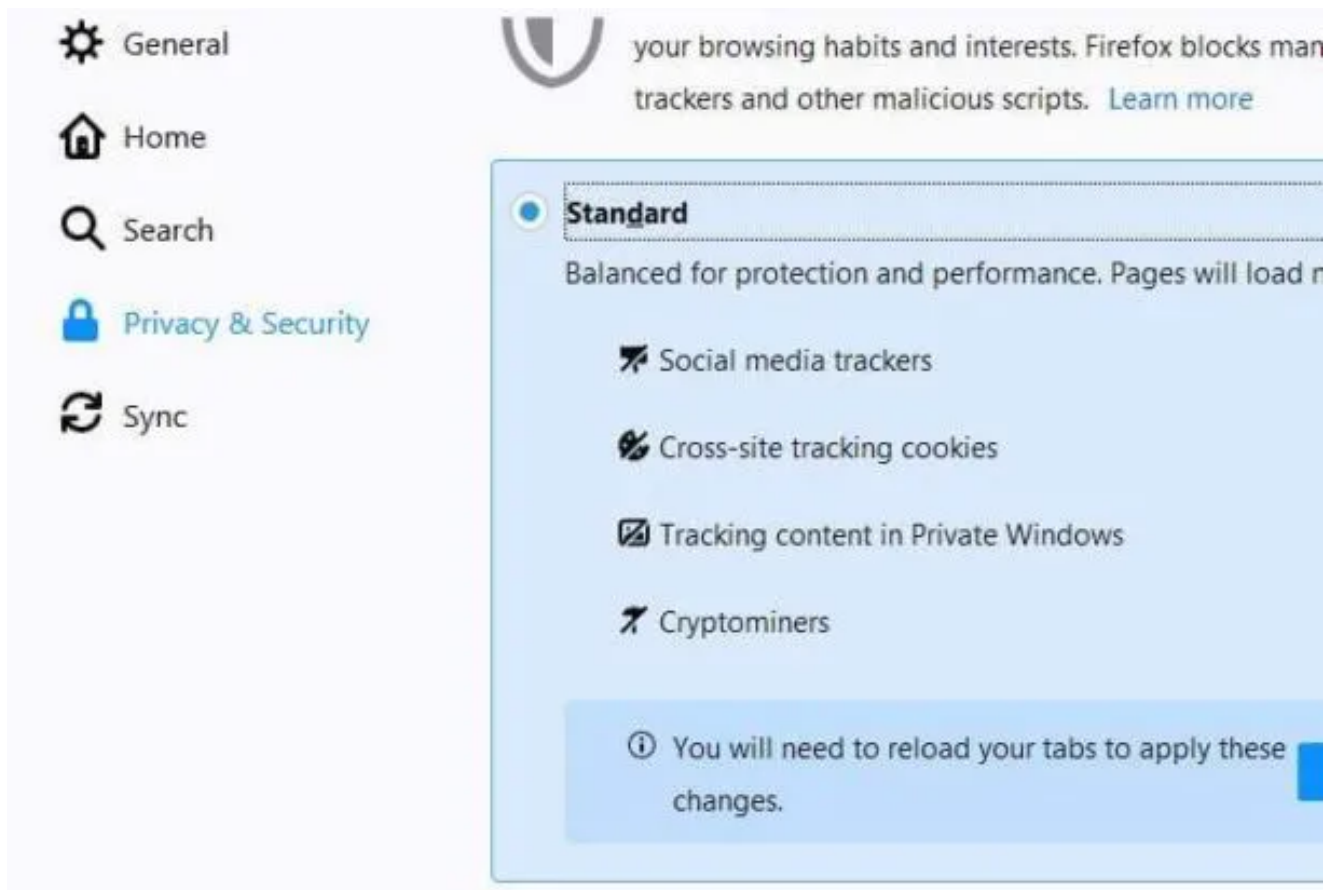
General

Home

Search

Privacy & Security

Sync

your browsing habits and interests. Firefox blocks man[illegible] trackers and other malicious scripts. Learn more

Standard

Balanced for protection and performance. Pages will load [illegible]

Social media trackers

Cross-site tracking cookies

Tracking content in Private Windows

Cryptominers

ⓘ You will need to reload your tabs to apply these changes.